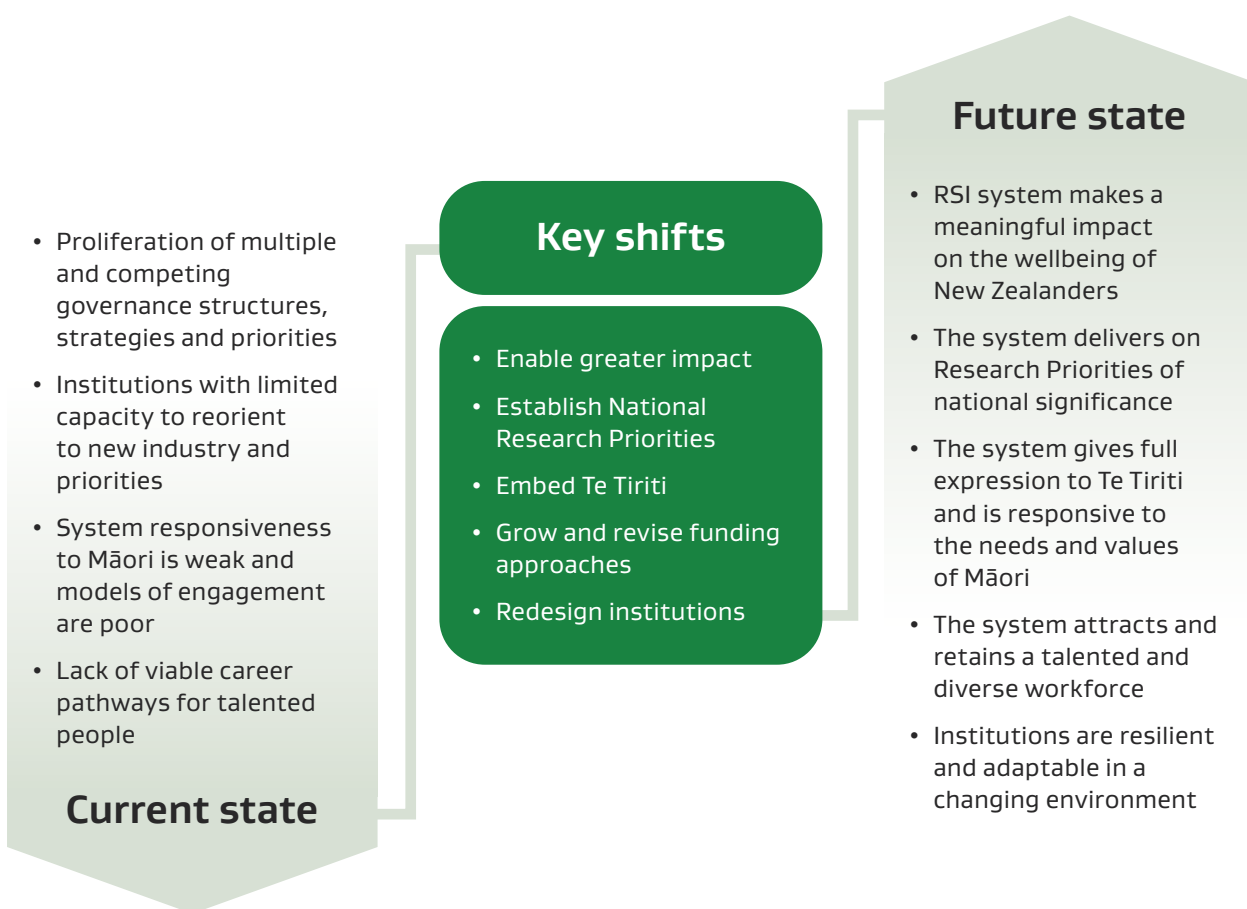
- Proliferation of multiple and competing governance structures, strategies and priorities
- Institutions with limited capacity to reorient to new industry and priorities
- System responsiveness to Māori is weak and models of engagement are poor
- Lack of viable career pathways for talented people

Current state

Key shifts

- Enable greater impact
- Establish National Research Priorities
- Embed Te Tiriti
- Grow and revise funding approaches
- Redesign institutions

Future state

- RSI system makes a meaningful impact on the wellbeing of New Zealanders
- The system delivers on Research Priorities of national significance
- The system gives full expression to Te Tiriti and is responsive to the needs and values of Māori
- The system attracts and retains a talented and diverse workforce
- Institutions are resilient and adaptable in a changing environment